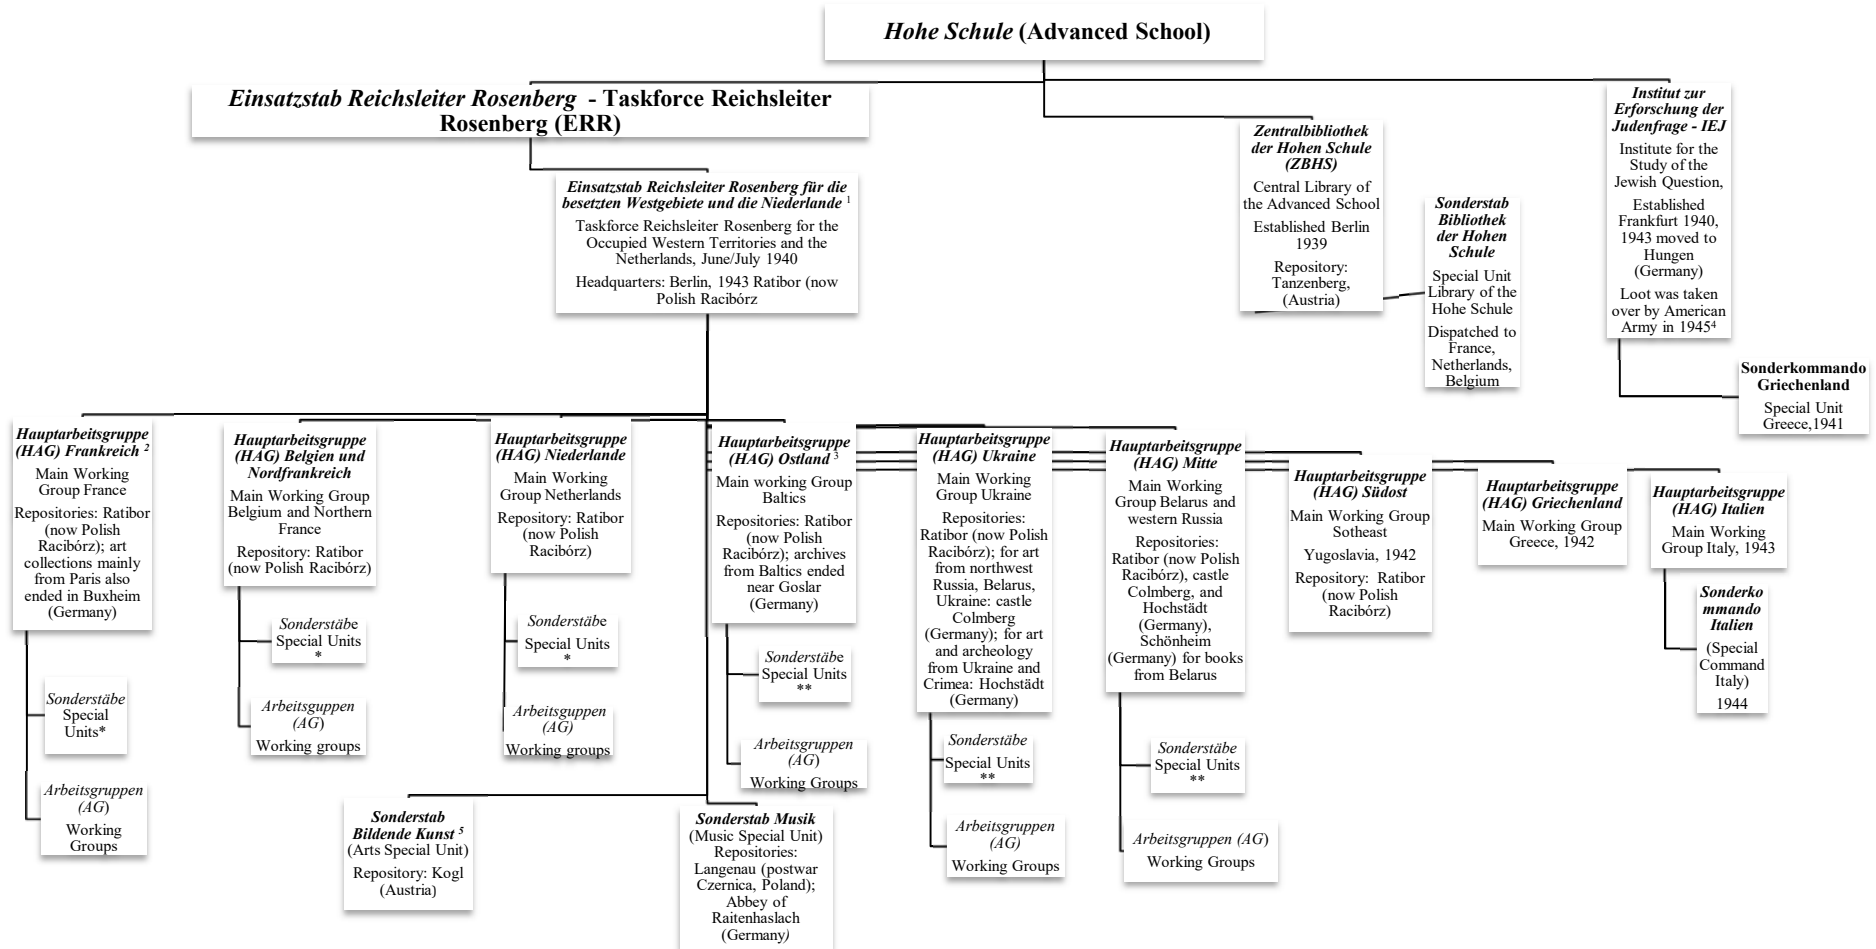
*Hohe Schule* (Advanced School)

*Einsatzstab Reichsleiter Rosenberg* - Taskforce Reichsleiter Rosenberg (ERR)

*Zentralbibliothek der Hohen Schule (ZBHS)*
Central Library of the Advanced School
Established Berlin 1939
Repository: Tanzenberg, (Austria)

*Sonderstab Bibliothek der Hohen Schule*
Special Unit Library of the Hohe Schule
Dispatched to France, Netherlands, Belgium

*Institut zur Erforschung der Judenfrage - IEJ*
Institute for the Study of the Jewish Question,
Established Frankfurt 1940, 1943 moved to Hungen (Germany)
Loot was taken over by American Army in 1945$^4$

Sonderkommando Griechenland
Special Unit Greece,1941

*Einsatzstab Reichsleiter Rosenberg für die besetzten Westgebiete und die Niederlande* $^1$
Taskforce Reichsleiter Rosenberg for the Occupied Western Territories and the Netherlands, June/July 1940
Headquarters: Berlin, 1943 Ratibor (now Polish Racibórz

*Hauptarbeitsgruppe (HAG) Frankreich* $^2$
Main Working Group France
Repositories: Ratibor (now Polish Racibórz); art collections mainly from Paris also ended in Buxheim (Germany)

*Sonderstäbe*
Special Units*

*Arbeitsgruppen (AG)*
Working Groups

*Hauptarbeitsgruppe (HAG) Belgien und Nordfrankreich*
Main Working Group Belgium and Northern France
Repository: Ratibor (now Polish Racibórz)

*Sonderstäbe*
Special Units
*

*Arbeitsgruppen (AG)*
Working groups

*Hauptarbeitsgruppe (HAG) Niederlande*
Main Working Group Netherlands
Repository: Ratibor (now Polish Racibórz)

*Sonderstäbe*
Special Units
*

*Arbeitsgruppen (AG)*
Working groups

*Hauptarbeitsgruppe (HAG) Ostland* $^3$
Main working Group Baltics
Repositories: Ratibor (now Polish Racibórz); archives from Baltics ended near Goslar (Germany)

*Sonderstäbe*
Special Units
**

*Arbeitsgruppen (AG)*
Working Groups

*Hauptarbeitsgruppe (HAG) Ukraine*
Main Working Group Ukraine
Repositories: Ratibor (now Polish Racibórz); for art from northwest Russia, Belarus, Ukraine: castle Colmberg (Germany); for art and archeology from Ukraine and Crimea: Hochstädt (Germany)

*Sonderstäbe*
Special Units
**

*Arbeitsgruppen (AG)*
Working Groups

*Hauptarbeitsgruppe (HAG) Mitte*
Main Working Group Belarus and western Russia
Repositories: Ratibor (now Polish Racibórz), castle Colmberg, and Hochstädt (Germany), Schönheim (Germany) for books from Belarus

*Sonderstäbe*
Special Units
**

*Arbeitsgruppen (AG)*
Working Groups

*Hauptarbeitsgruppe (HAG) Südost*
Main Working Group Sotheast
Yugoslavia, 1942
Repository: Ratibor (now Polish Racibórz)

*Hauptarbeitsgruppe (HAG) Griechenland*
Main Working Group Greece, 1942

*Hauptarbeitsgruppe (HAG) Italien*
Main Working Group Italy, 1943

*Sonderkommando Italien*
(Special Command Italy)
1944

*Sonderstab Bildende Kunst* $^5$
(Arts Special Unit)
Repository: Kogl (Austria)

*Sonderstab Musik*
(Music Special Unit)
Repositories: Langenau (postwar Czernica, Poland); Abbey of Raitenhaslach (Germany)